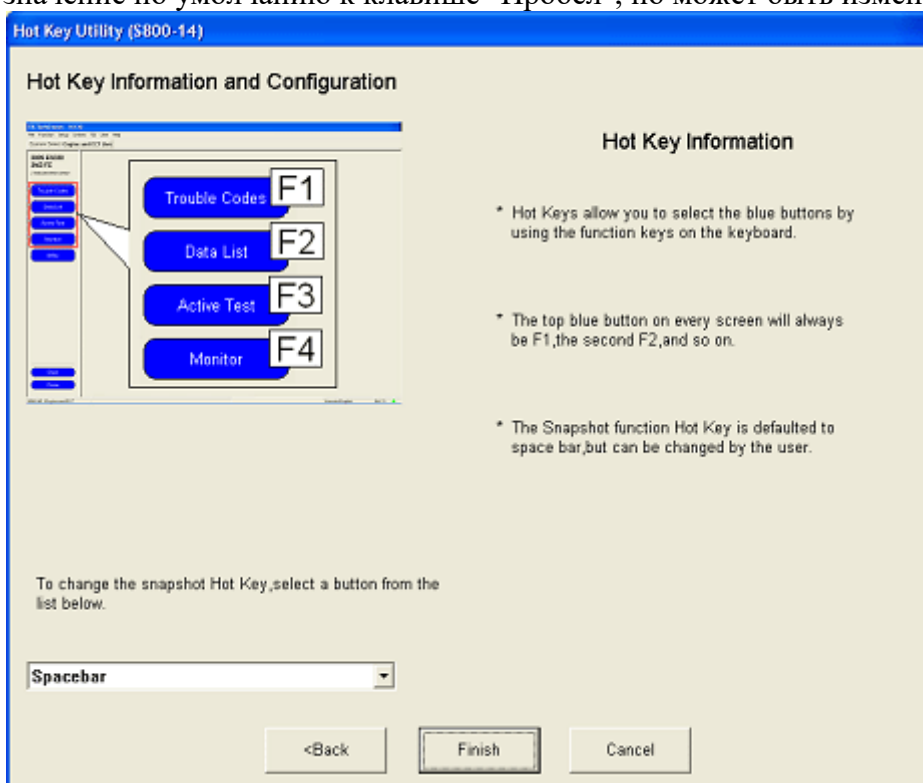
значение по умолчанию к клавише "Пробел", но может быть измен

Hot Key Utility (S800-14)

Hot Key Information and Configuration

Trouble Codes F1

Data List F2

Active Test F3

Monitor F4

Hot Key Information

* Hot Keys allow you to select the blue buttons by using the function keys on the keyboard.

* The top blue button on every screen will always be F1,the second F2,and so on.

* The Snapshot function Hot Key is defaulted to space bar,but can be changed by the user.

To change the snapshot Hot Key,select a button from the list below.

Spacebar

<Back

Finish

Cancel